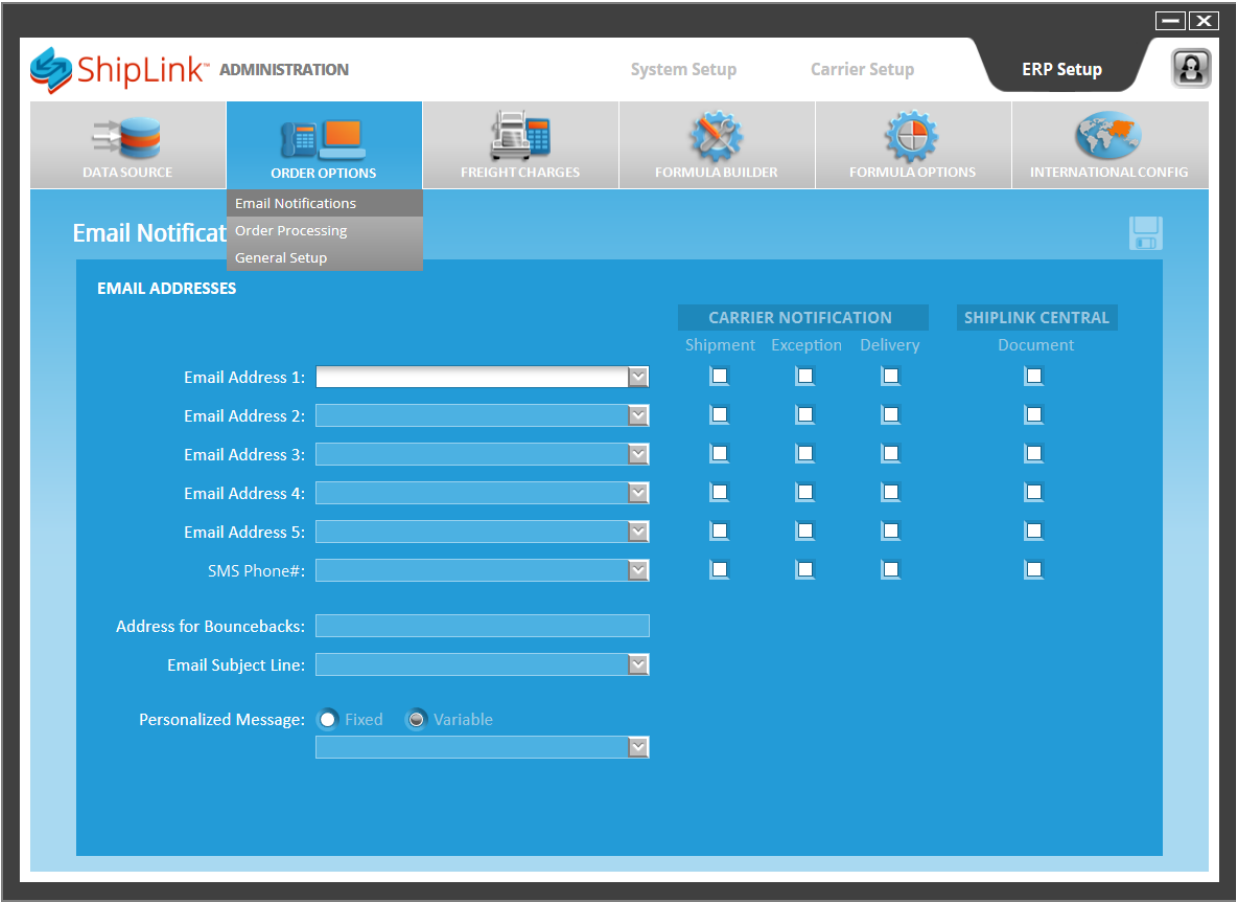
ShipLink™ ADMINISTRATION

System Setup

Carrier Setup

ERP Setup

DATA SOURCE

ORDER OPTIONS

FREIGHT CHARGES

FORMULA BUILDER

FORMULA OPTIONS

INTERNATIONAL CONFIG

Email Notifications
Order Processing
General Setup

Email Notificat

EMAIL ADDRESSES

CARRIER NOTIFICATION

SHIPLINK CENTRAL

Shipment Exception Delivery

Document

Email Address 1:
Email Address 2:
Email Address 3:
Email Address 4:
Email Address 5:
SMS Phone#:

Address for Bouncebacks:
Email Subject Line:

Personalized Message: Fixed Variable